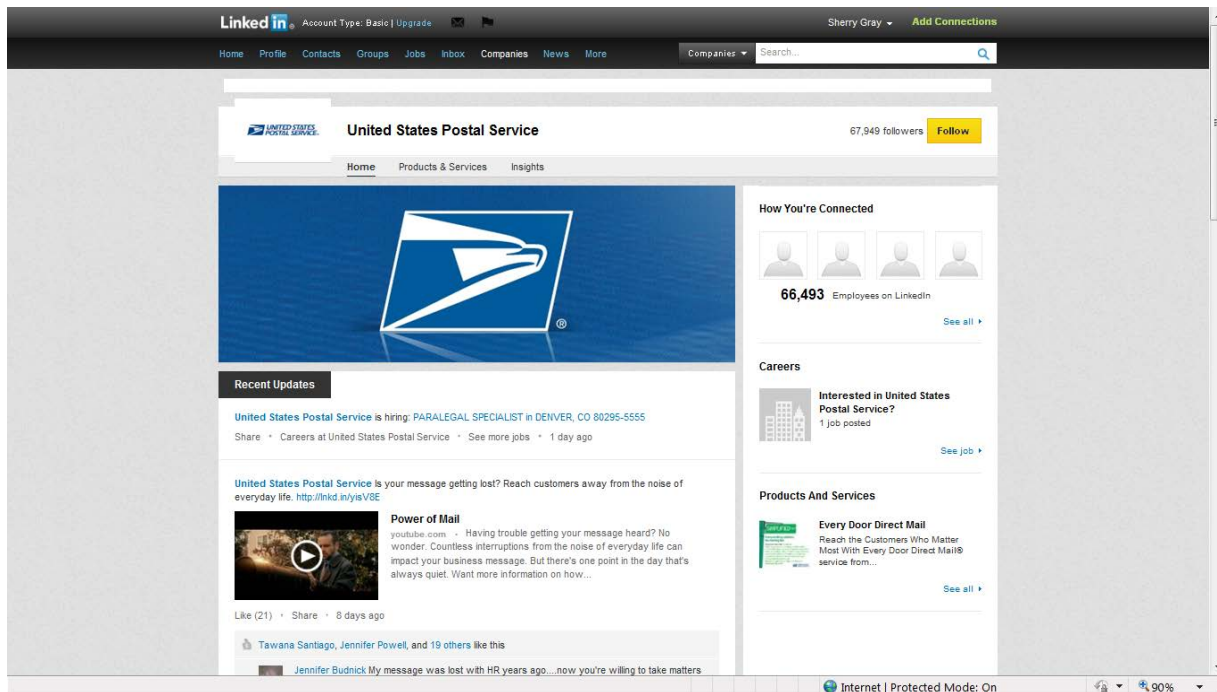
Linked in. Account Type: Basic | Upgrade

Sherry Gray Add Connections

Home Profile Contacts Groups Jobs Inbox Companies News More

Companies Search...

UNITED STATES POSTAL SERVICE.

United States Postal Service

67,949 followers Follow

Home Products & Services Insights

Recent Updates

United States Postal Service is hiring: PARALEGAL SPECIALIST in DENVER, CO 80295-5555

Share • Careers at United States Postal Service • See more jobs • 1 day ago

United States Postal Service Is your message getting lost? Reach customers away from the noise of everyday life. http://lnkd.in/yisV8E

Power of Mail

youtube.com • Having trouble getting your message heard? No wonder. Countless interruptions from the noise of everyday life can impact your business message. But there's one point in the day that's always quiet. Want more information on how...

Like (21) • Share • 8 days ago

Tawana Santiago, Jennifer Powell, and 19 others like this

Jennifer Budnick My message was lost with HR years ago....now you're willing to take matters

How You're Connected

66,493 Employees on LinkedIn

See all

Careers

Interested in United States Postal Service?

1 job posted

See job

Products And Services

Every Door Direct Mail

Reach the Customers Who Matter Most With Every Door Direct Mail® service from...

See all

Internet | Protected Mode: On

90%